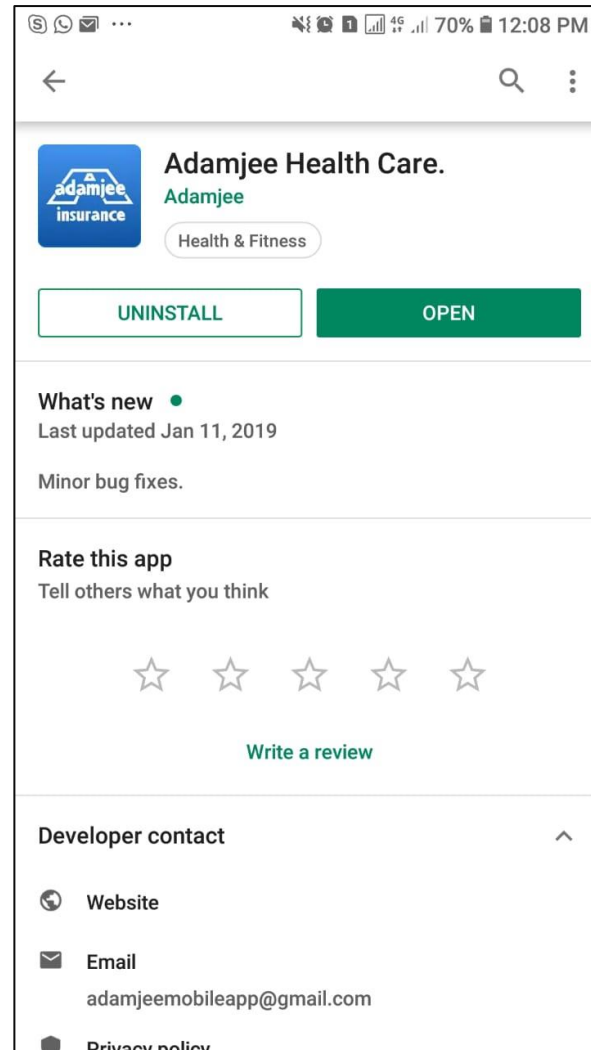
4G 70% 12:08 PM

adamjee insurance

Adamjee Health Care.
Adamjee
Health & Fitness

UNINSTALL
OPEN

What's new
Last updated Jan 11, 2019

Minor bug fixes.

Rate this app
Tell others what you think

Write a review

Developer contact

Website

Email
adamjeemobileapp@gmail.com

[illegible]